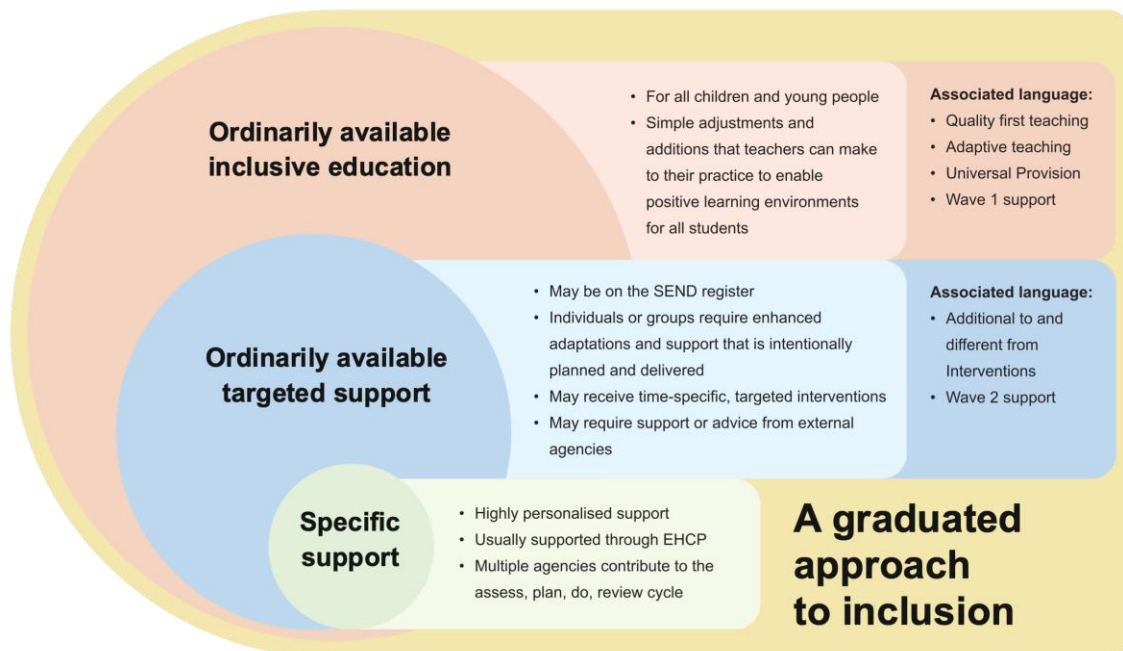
Ordinarily available inclusive education

• For all children and young people
• Simple adjustments and additions that teachers can make to their practice to enable positive learning environments for all students

Associated language:
• Quality first teaching
• Adaptive teaching
• Universal Provision
• Wave 1 support

Ordinarily available targeted support

• May be on the SEND register
• Individuals or groups require enhanced adaptations and support that is intentionally planned and delivered
• May receive time-specific, targeted interventions
• May require support or advice from external agencies

Associated language:
• Additional to and different from Interventions
• Wave 2 support

Specific support

• Highly personalised support
• Usually supported through EHCP
• Multiple agencies contribute to the assess, plan, do, review cycle

A graduated approach to inclusion